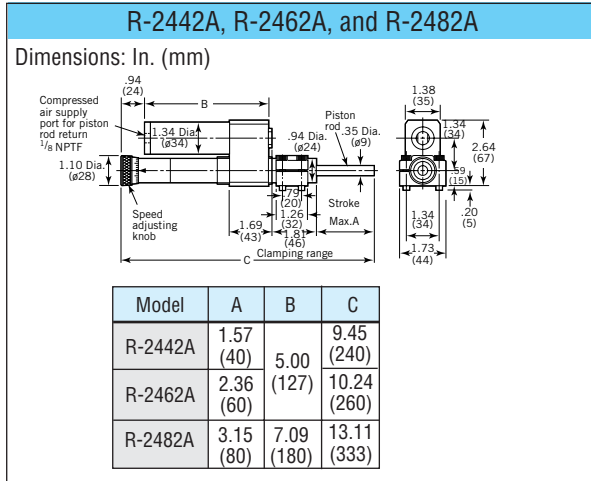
R-2442A, R-2462A, and R-2482A

Dimensions: In. (mm)

.94 (24)

B

Compressed air supply port for piston rod return $\frac{1}{8}$ NPTF

1.34 Dia. (ø34)

.94 Dia. (ø24)

Piston rod

.35 Dia. (ø9)

1.10 Dia. (ø28)

Speed adjusting knob

.79 (20)

1.26 (32)

1.69 (43)

1.81 (46)

Stroke

Max.A

C

Clamping range

1.38 (35)

1.34 (34)

2.64 (67)

.59 (15)

.20 (5)

1.34 (34)

1.73 (44)

| Model | A | B | C |
|---|---|---|---|
| R-2442A | 1.57 (40) | 5.00 (127) | 9.45 (240) |
| R-2462A | 2.36 (60) | | 10.24 (260) |
| R-2482A | 3.15 (80) | 7.09 (180) | 13.11 (333) |